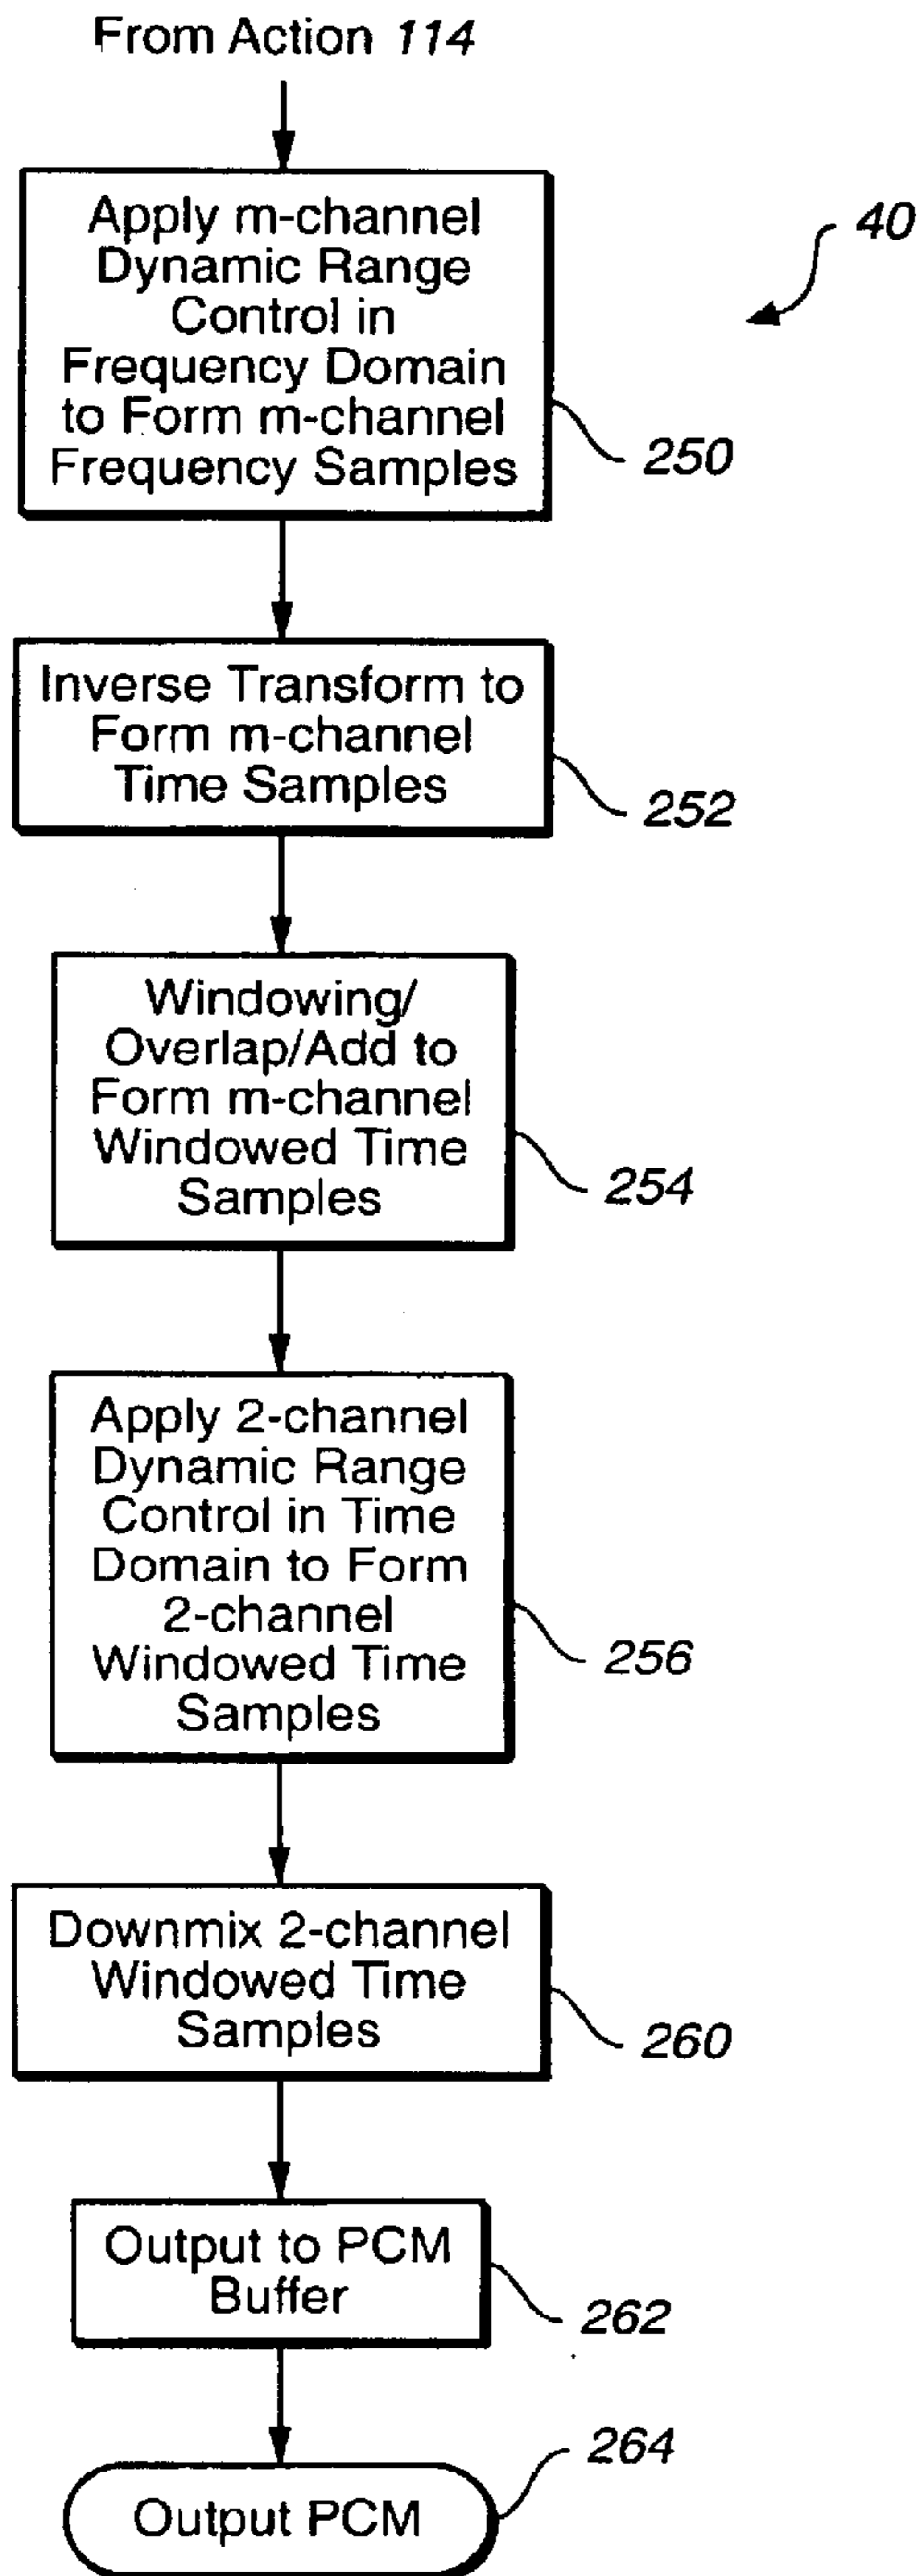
From Action 114

40

Apply m-channel Dynamic Range Control in Frequency Domain to Form m-channel Frequency Samples

250

Inverse Transform to Form m-channel Time Samples

252

Windowing/ Overlap/Add to Form m-channel Windowed Time Samples

254

Apply 2-channel Dynamic Range Control in Time Domain to Form 2-channel Windowed Time Samples

256

Downmix 2-channel Windowed Time Samples

260

Output to PCM Buffer

262

264

Output PCM